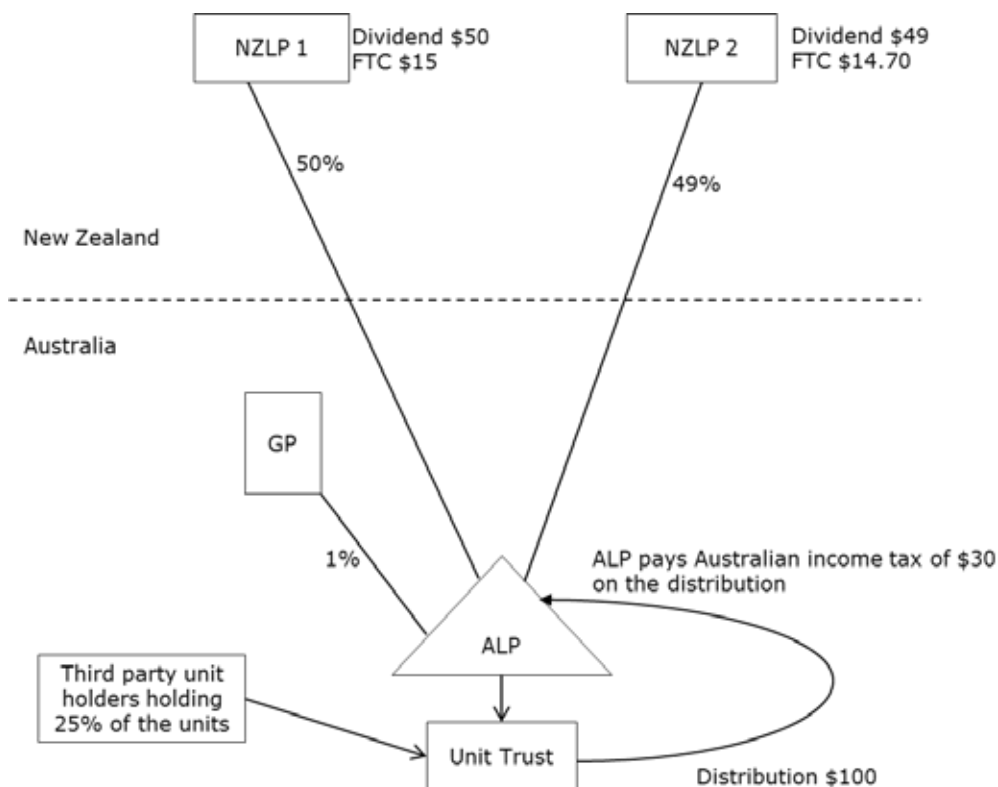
NZLP 1

Dividend $50
FTC $15

NZLP 2

Dividend $49
FTC $14.70

50%

49%

New Zealand

Australia

GP

1%

ALP pays Australian income tax of $30 on the distribution

ALP

Third party unit holders holding 25% of the units

Unit Trust

Distribution $100